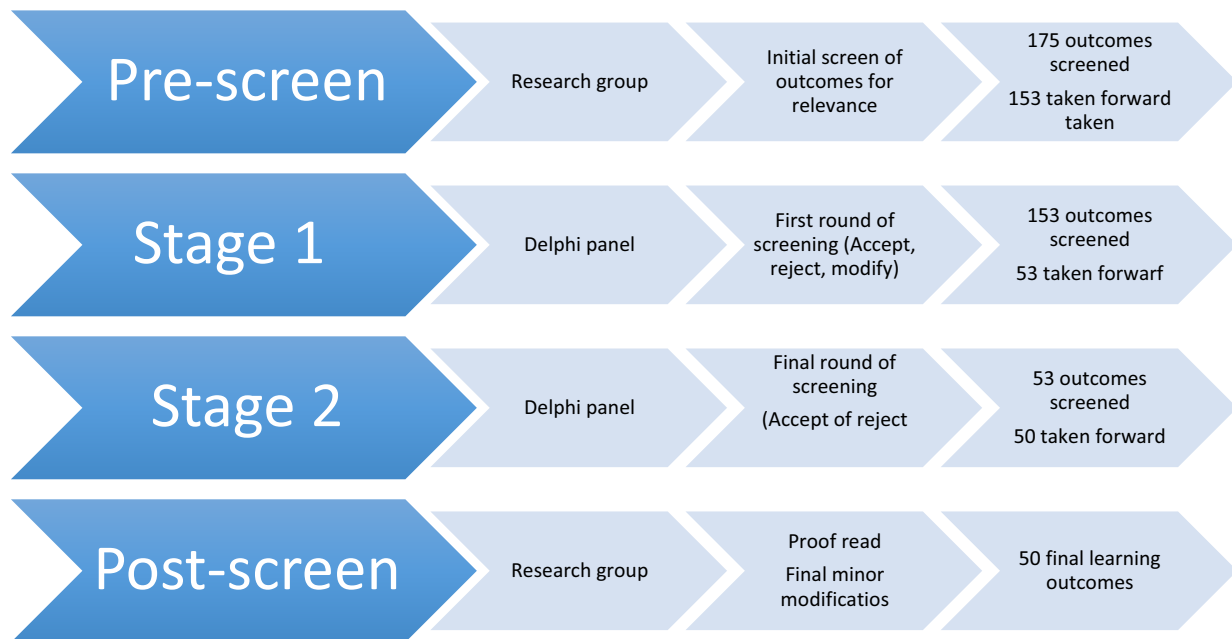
Pre-screen

Research group

Initial screen of outcomes for relevance

175 outcomes screened

153 taken forward taken

Stage 1

Delphi panel

First round of screening (Accept, reject, modify)

153 outcomes screened

53 taken forwarf

Stage 2

Delphi panel

Final round of screening

(Accept of reject

53 outcomes screened

50 taken forward

Post-screen

Research group

Proof read

Final minor modificatios

50 final learning outcomes